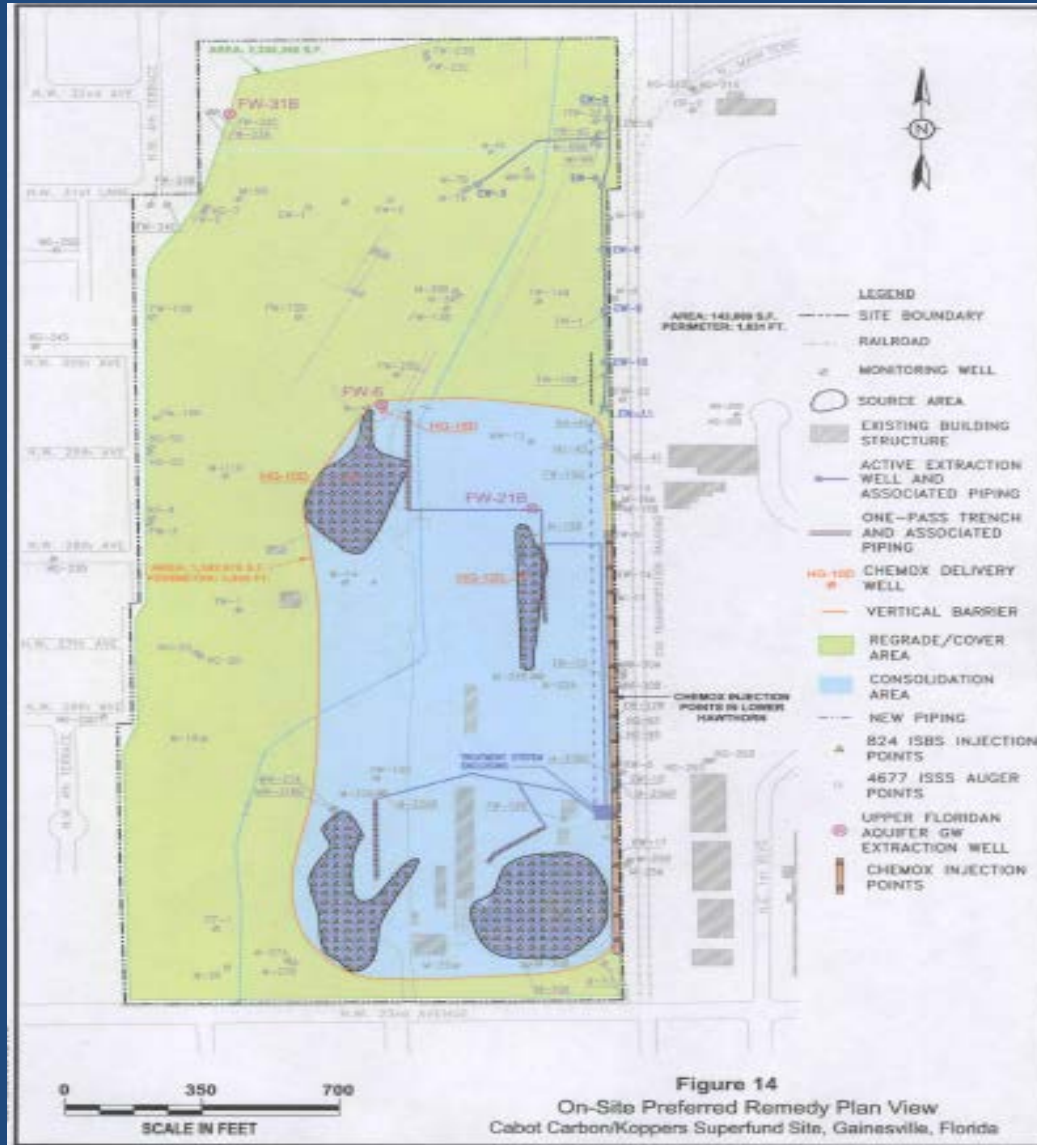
AREA: 2,230,266 S.F.

FW-31B

CW-2

CW-3

CW-4

CW-5

CW-6

CW-10

CW-11

AREA: 143,809 S.F.
PERIMETER: 1,831 FT.

FW-6

HG-10D

HG-10D

FW-21B

HG-10D

AREA: 1,582,815 S.F.
PERIMETER: 5,850 FT.

CHEMOX INJECTION POINTS IN LOWER HAWTHORN

N.W. 23rd AVENUE

N

LEGEND
SITE BOUNDARY
RAILROAD
MONITORING WELL
SOURCE AREA
EXISTING BUILDING STRUCTURE
ACTIVE EXTRACTION WELL AND ASSOCIATED PIPING
ONE-PASS TRENCH AND ASSOCIATED PIPING
HG-10D CHEMOX DELIVERY WELL
VERTICAL BARRIER
REGRADE/COVER AREA
CONSOLIDATION AREA
NEW PIPING
824 ISBS INJECTION POINTS
4677 ISSS AUGER POINTS
UPPER FLORIDAN AQUIFER GW EXTRACTION WELL
CHEMOX INJECTION POINTS

0 350 700
SCALE IN FEET

Figure 14
On-Site Preferred Remedy Plan View
Cabot Carbon/Koppers Superfund Site, Gainesville, Florida